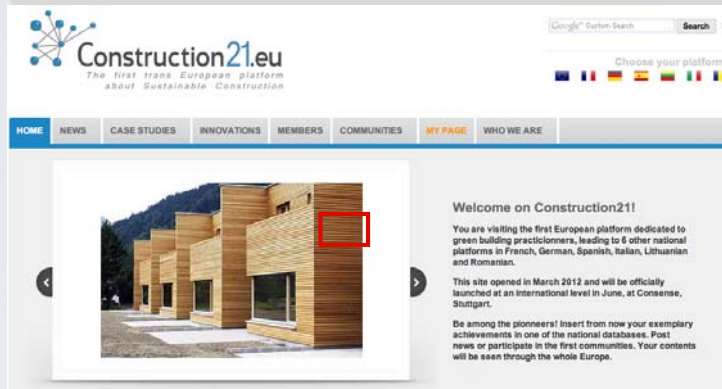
Construction21.eu
The first trans European platform about Sustainable Construction

Google™ Custom Search
Search

Choose your platform

HOME
NEWS
CASE STUDIES
INNOVATIONS
MEMBERS
COMMUNITIES
MY PAGE
WHO WE ARE

Welcome on Construction21!

You are visiting the first European platform dedicated to green building practicionners, leading to 6 other national platforms in French, German, Spanish, Italian, Lithuanian and Romanian.

This site opened in March 2012 and will be officially launched at an international level in June, at Consense, Stuttgart.

Be among the pioneers! Insert from now your exemplary achievements in one of the national databases. Post news or participate in the first communities. Your contents will be seen through the whole Europe.